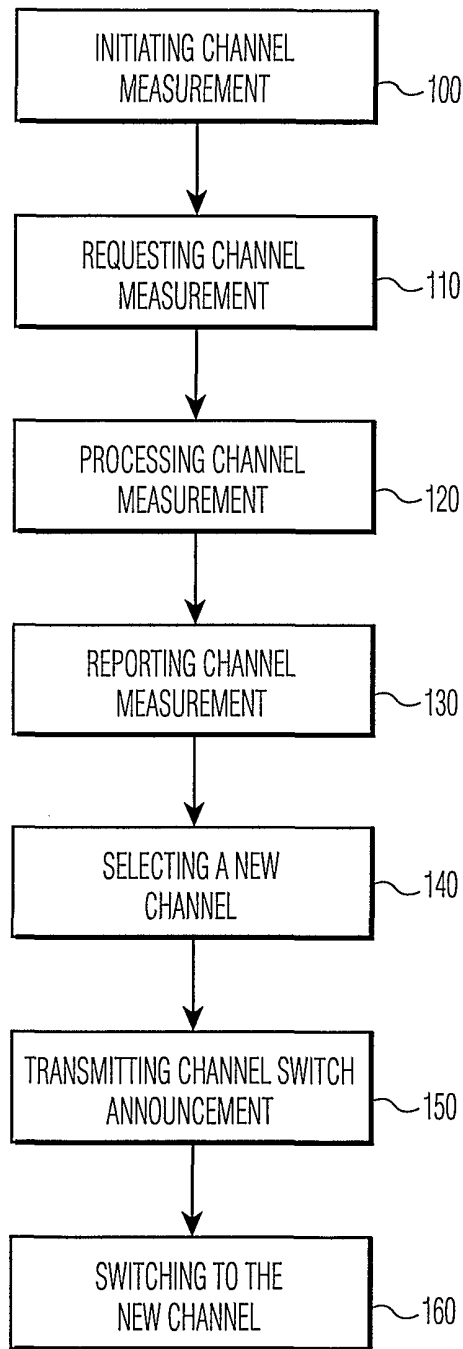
INITIATING CHANNEL MEASUREMENT

100

REQUESTING CHANNEL MEASUREMENT

110

PROCESSING CHANNEL MEASUREMENT

120

REPORTING CHANNEL MEASUREMENT

130

SELECTING A NEW CHANNEL

140

TRANSMITTING CHANNEL SWITCH ANNOUNCEMENT

150

SWITCHING TO THE NEW CHANNEL

160